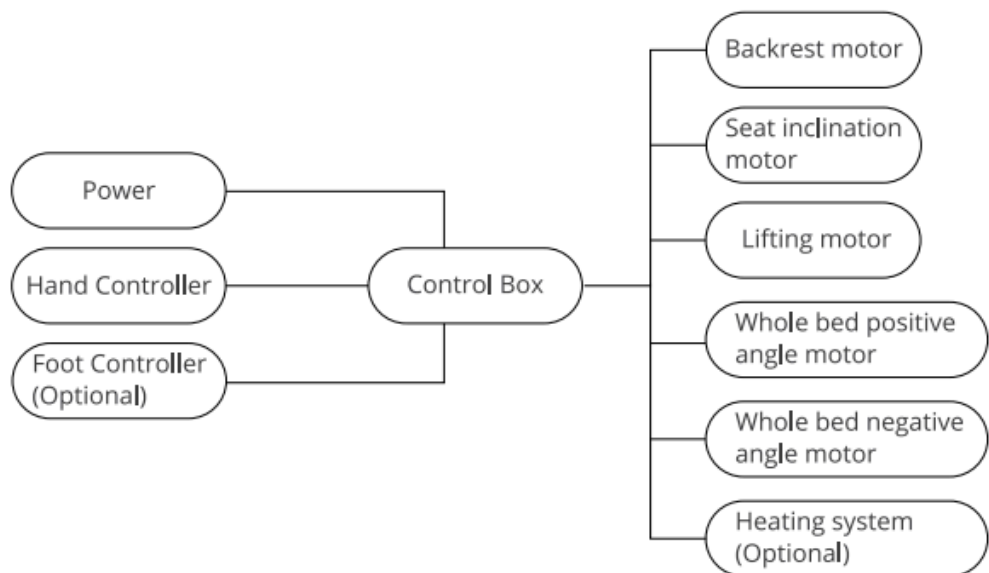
Power

Hand Controller

Foot Controller (Optional)

Control Box

Backrest motor

Seat inclination motor

Lifting motor

Whole bed positive angle motor

Whole bed negative angle motor

Heating system (Optional)